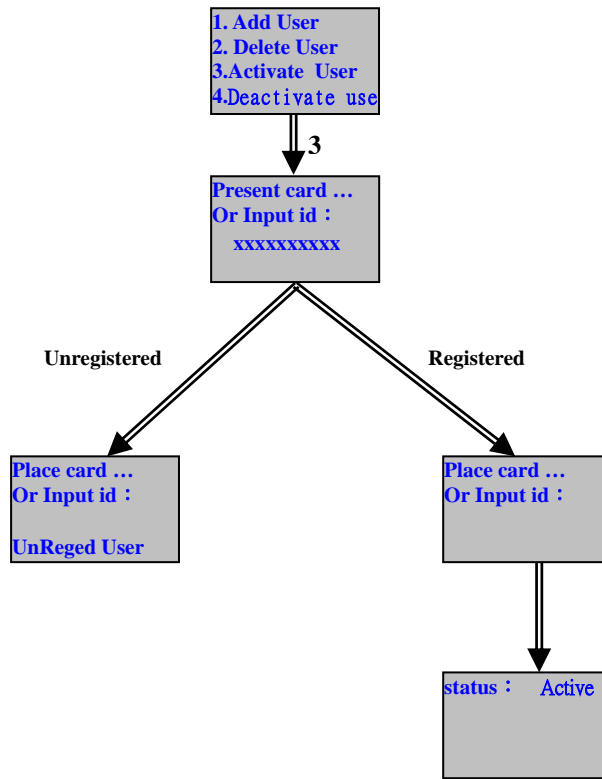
1. Add User
2. Delete User
3.Activate User
4.Deactivate use

3

Present card …
Or Input id：
xxxxxxxxxx

Unregistered

Registered

Place card …
Or Input id：

UnReged User

Place card …
Or Input id：

status： Active